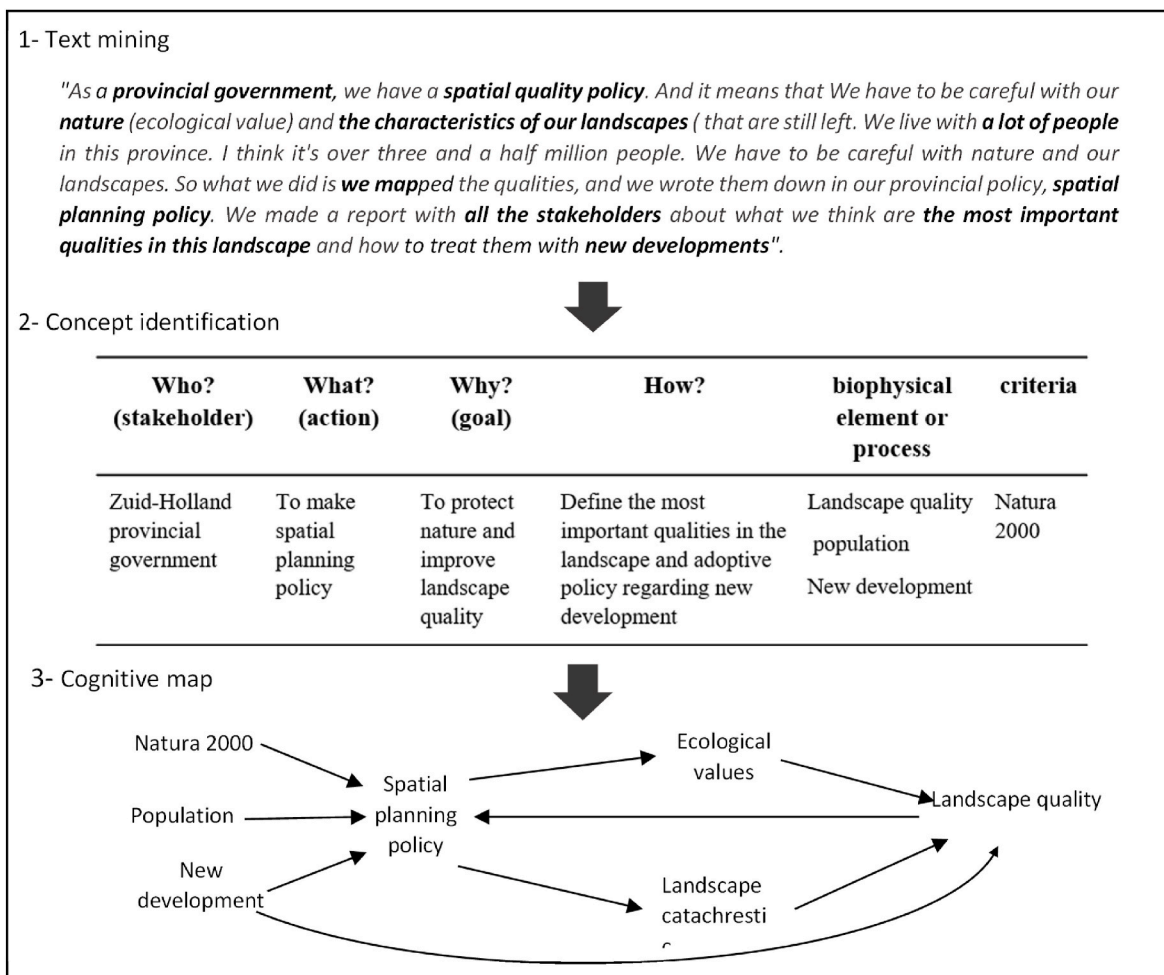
1- Text mining

*"As a **provincial government**, we have a **spatial quality policy**. And it means that We have to be careful with our **nature** (ecological value) and **the characteristics of our landscapes** ( that are still left. We live with **a lot of people** in this province. I think it's over three and a half million people. We have to be careful with nature and our landscapes. So what we did is **we map**ped the qualities, and we wrote them down in our provincial policy, **spatial planning policy**. We made a report with **all the stakeholders** about what we think are **the most important qualities in this landscape** and how to treat them with **new developments**".*

2- Concept identification

| Who? (stakeholder) | What? (action) | Why? (goal) | How? | biophysical element or process | criteria |
|---|---|---|---|---|---|
| Zuid-Holland provincial government | To make spatial planning policy | To protect nature and improve landscape quality | Define the most important qualities in the landscape and adoptive policy regarding new development | Landscape quality population New development | Natura 2000 |

3- Cognitive map

Natura 2000
Population
New development
Spatial planning policy
Ecological values
Landscape quality
Landscape catachresti
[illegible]